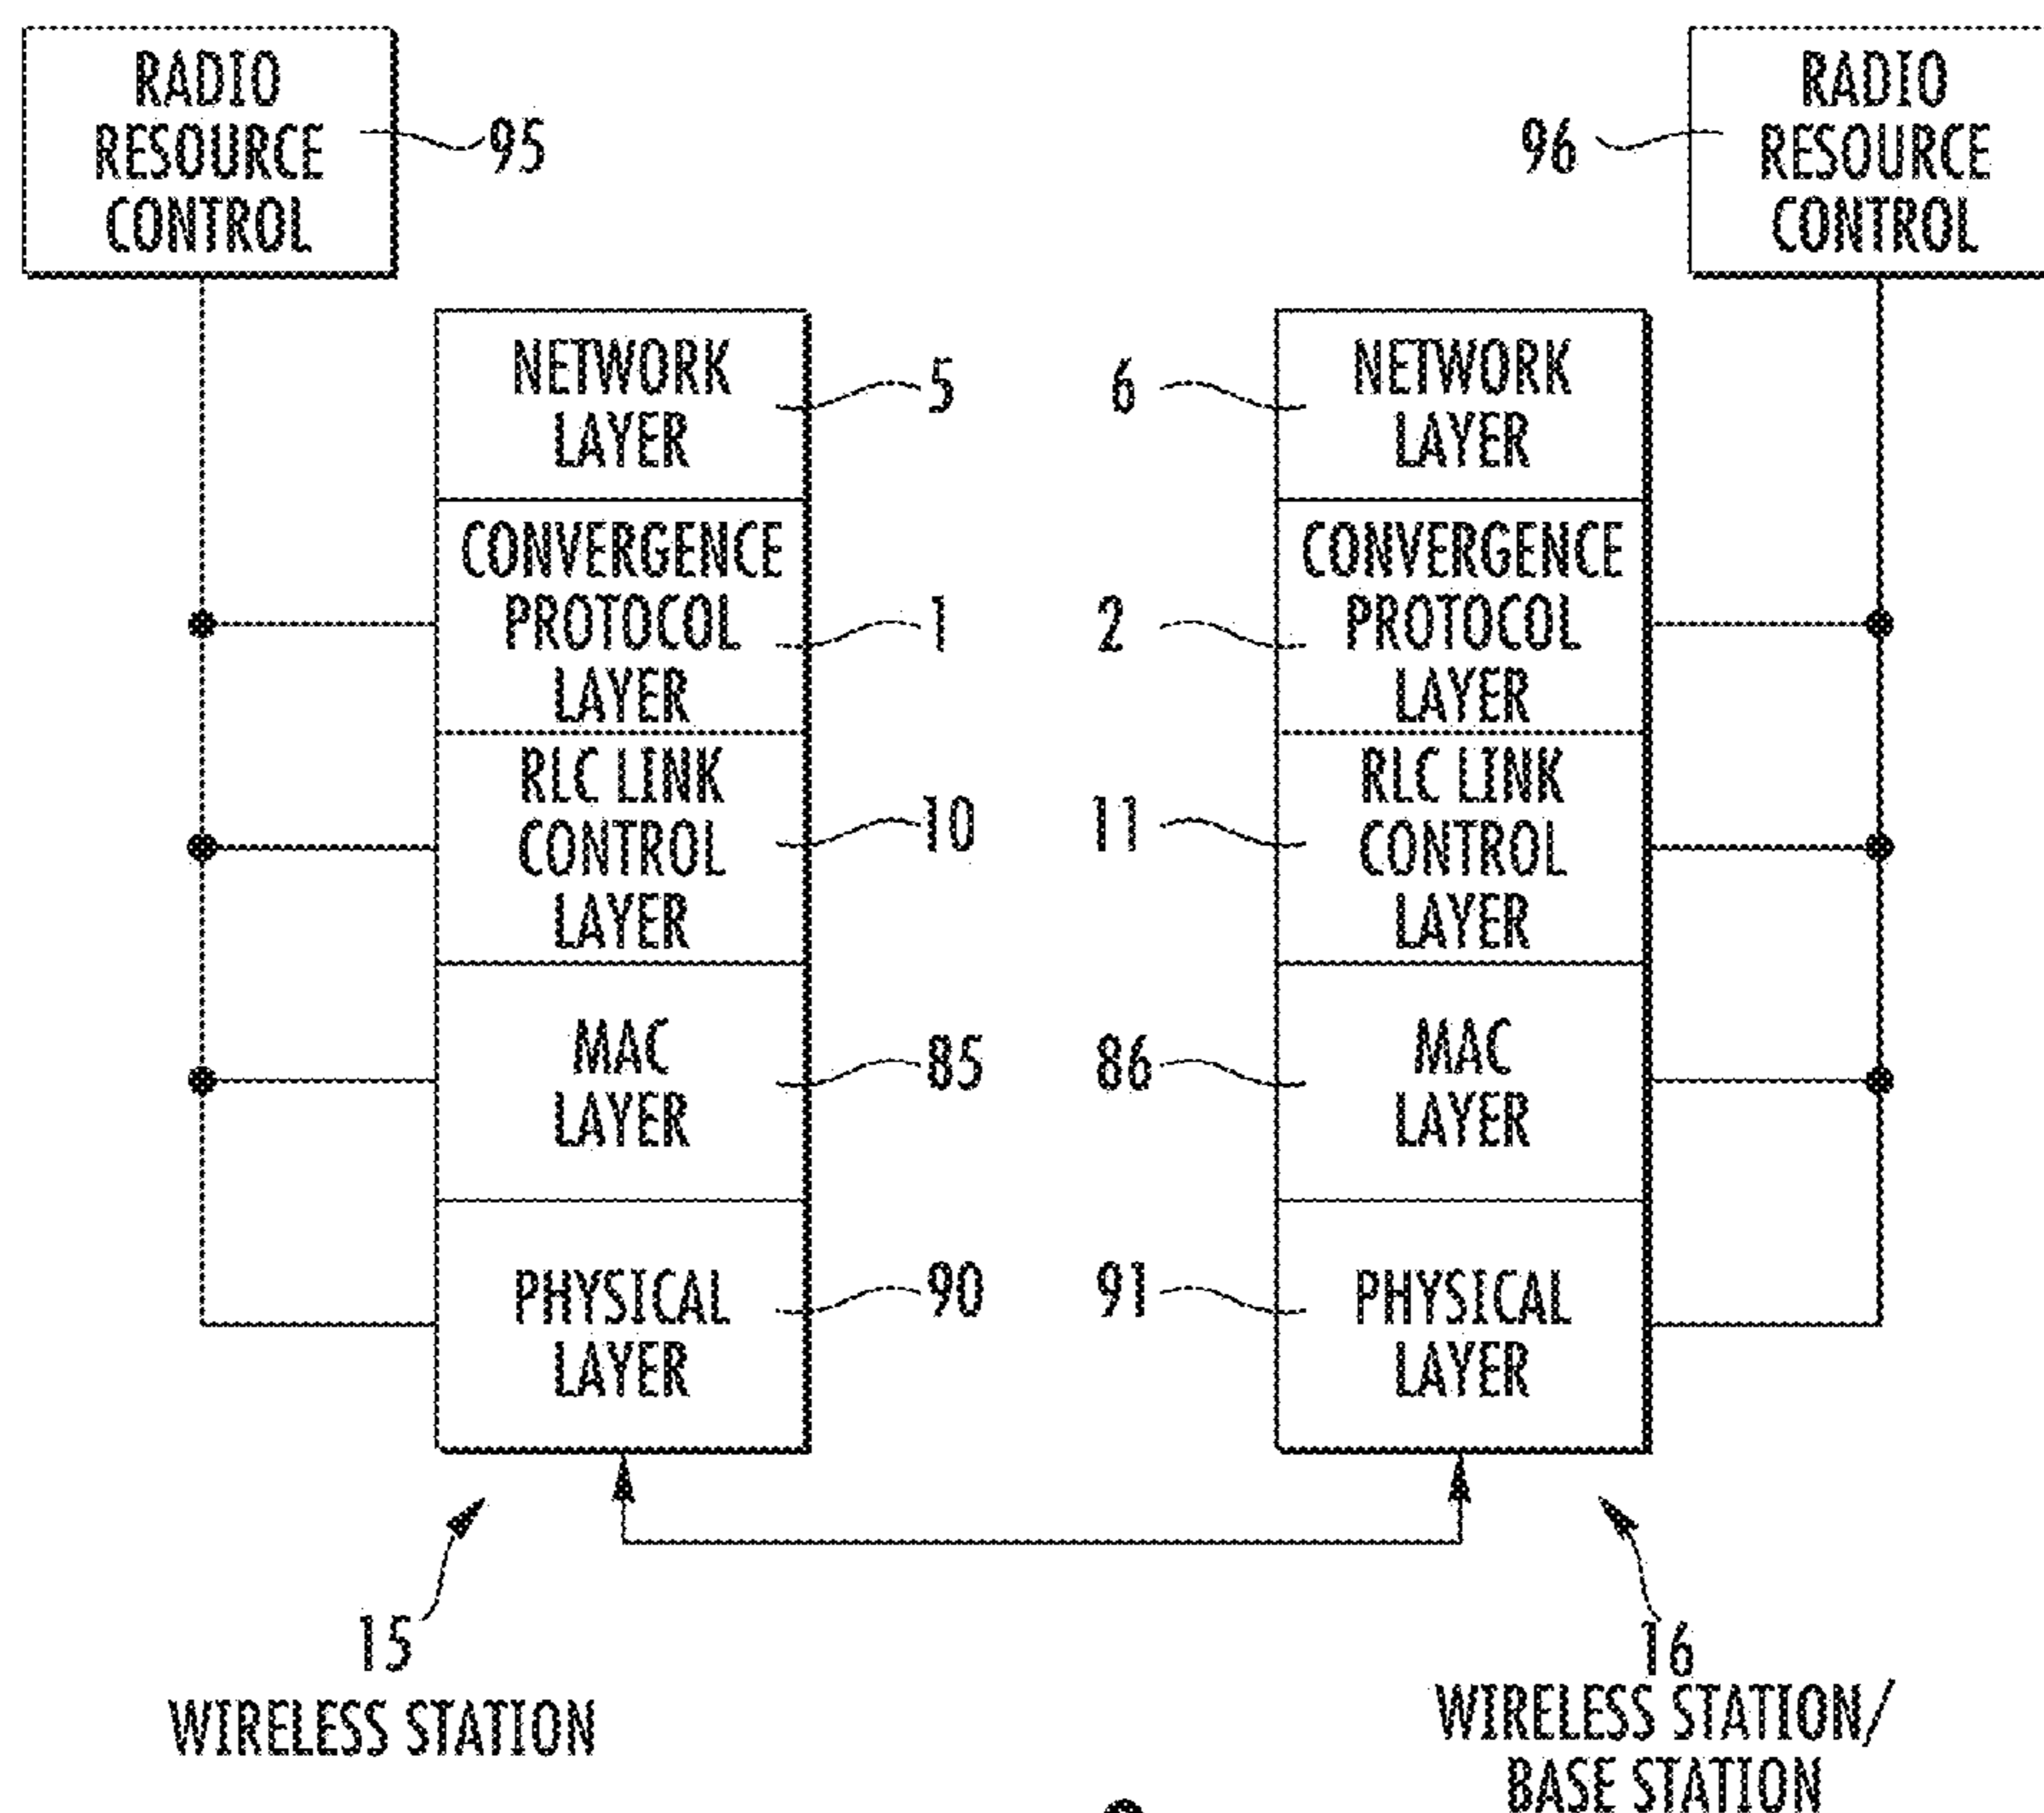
RADIO RESOURCE CONTROL

95

96

RADIO RESOURCE CONTROL

NETWORK LAYER

5

6

NETWORK LAYER

CONVERGENCE PROTOCOL LAYER

1

2

CONVERGENCE PROTOCOL LAYER

RLC LINK CONTROL LAYER

10

11

RLC LINK CONTROL LAYER

MAC LAYER

85

86

MAC LAYER

PHYSICAL LAYER

90

91

PHYSICAL LAYER

15
WIRELESS STATION

16
WIRELESS STATION/ BASE STATION